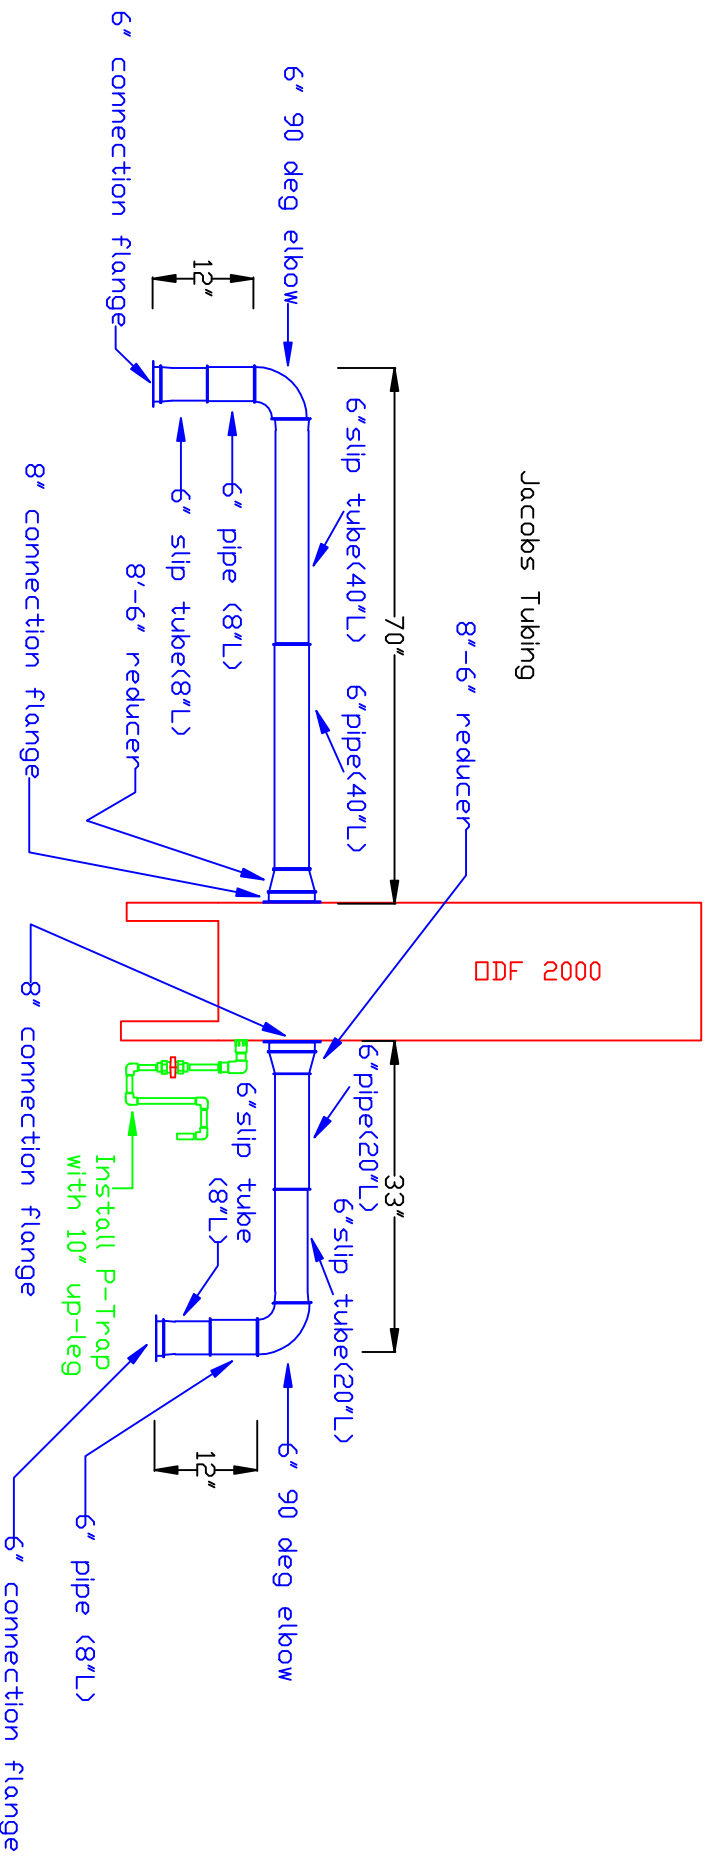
6" connection flange

6" 90 deg elbow

12"

Jacobs Tubing

6"slip tube(40"L)

6" pipe (8"L)

6" slip tube(8"L)

8" connection flange

8'-6" reducer

70"

6"pipe(40"L)

8"-6" reducer

ODF 2000

8" connection flange

6"pipe(20"L)

6"slip tube (8"L)

33"

Install P-Trap with 10" up-leg

6"slip tube(20"L)

12"

6" 90 deg elbow

6" pipe (8"L)

6" connection flange